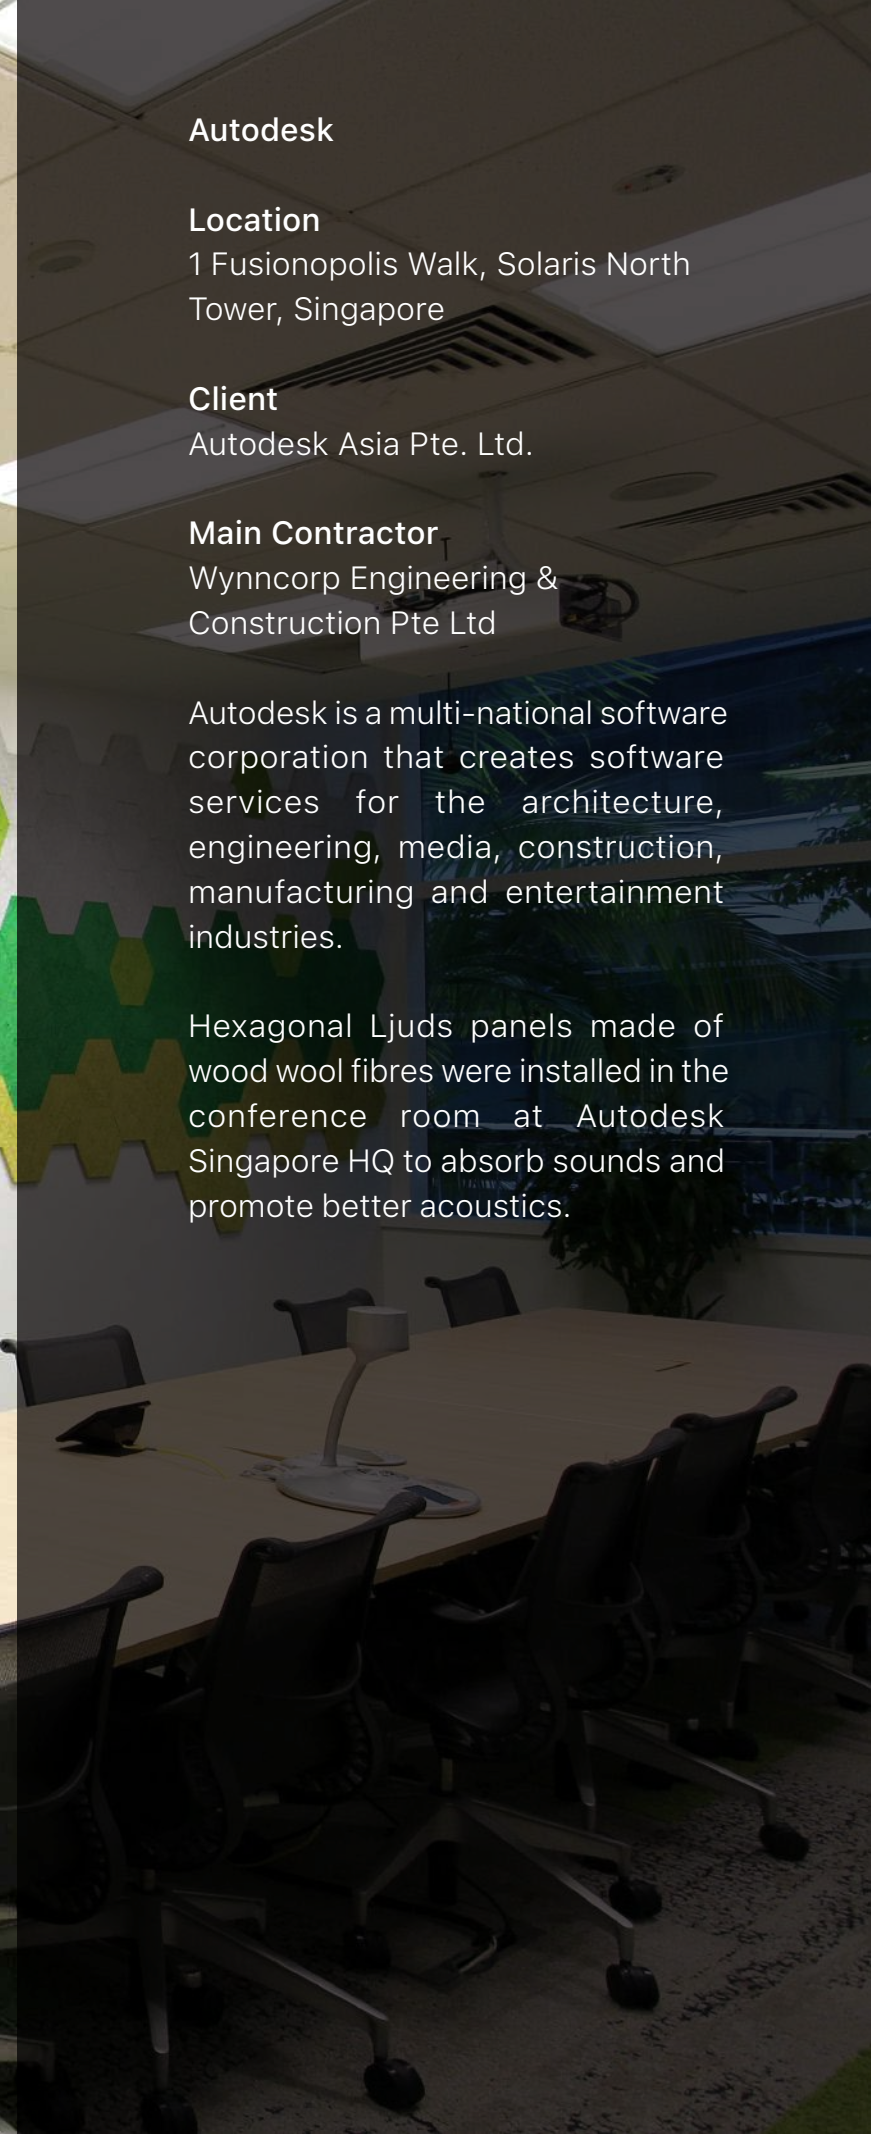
Autodesk

Location
1 Fusionopolis Walk, Solaris North Tower, Singapore

Client
Autodesk Asia Pte. Ltd.

Main Contractor
Wynncorp Engineering & Construction Pte Ltd

Autodesk is a multi-national software corporation that creates software services for the architecture, engineering, media, construction, manufacturing and entertainment industries.

Hexagonal Ljuds panels made of wood wool fibres were installed in the conference room at Autodesk Singapore HQ to absorb sounds and promote better acoustics.